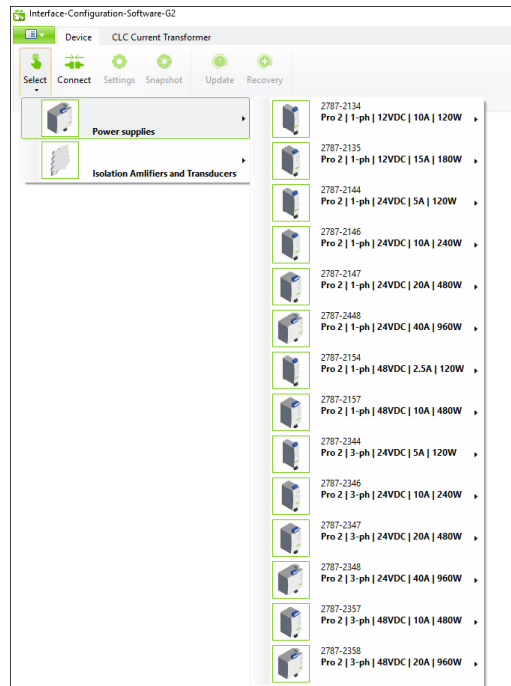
Interface-Configuration-Software-G2

Device CLC Current Transformer

Select Connect Settings Snapshot Update Recovery

Power supplies

Isolation Amlifiers and Transducers

2787-2134
Pro 2 | 1-ph | 12VDC | 10A | 120W

2787-2135
Pro 2 | 1-ph | 12VDC | 15A | 180W

2787-2144
Pro 2 | 1-ph | 24VDC | 5A | 120W

2787-2146
Pro 2 | 1-ph | 24VDC | 10A | 240W

2787-2147
Pro 2 | 1-ph | 24VDC | 20A | 480W

2787-2448
Pro 2 | 1-ph | 24VDC | 40A | 960W

2787-2154
Pro 2 | 1-ph | 48VDC | 2.5A | 120W

2787-2157
Pro 2 | 1-ph | 48VDC | 10A | 480W

2787-2344
Pro 2 | 3-ph | 24VDC | 5A | 120W

2787-2346
Pro 2 | 3-ph | 24VDC | 10A | 240W

2787-2347
Pro 2 | 3-ph | 24VDC | 20A | 480W

2787-2348
Pro 2 | 3-ph | 24VDC | 40A | 960W

2787-2357
Pro 2 | 3-ph | 48VDC | 10A | 480W

2787-2358
Pro 2 | 3-ph | 48VDC | 20A | 960W